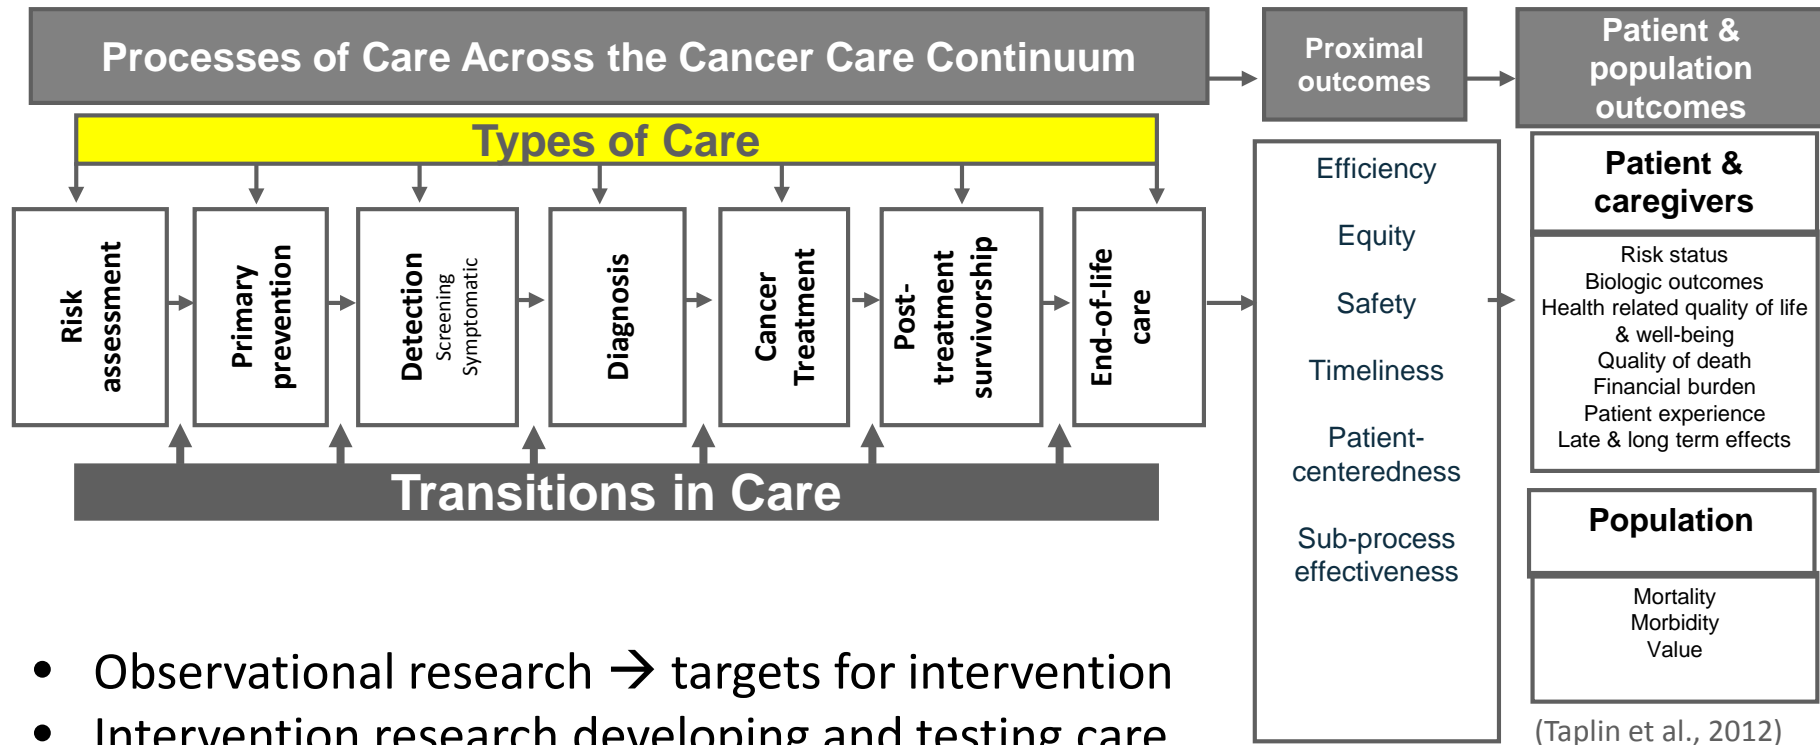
Processes of Care Across the Cancer Care Continuum

Proximal outcomes

Patient & population outcomes

Types of Care

Risk assessment

Primary prevention

Detection
Screening
Symptomatic

Diagnosis

Cancer Treatment

Post-treatment survivorship

End-of-life care

Transitions in Care

Efficiency

Equity

Safety

Timeliness

Patient-centeredness

Sub-process effectiveness

Patient & caregivers

Risk status
Biologic outcomes
Health related quality of life & well-being
Quality of death
Financial burden
Patient experience
Late & long term effects

Population

Mortality
Morbidity
Value

• Observational research → targets for intervention
• Intervention research developing and testing care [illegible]

(Taplin et al., 2012)